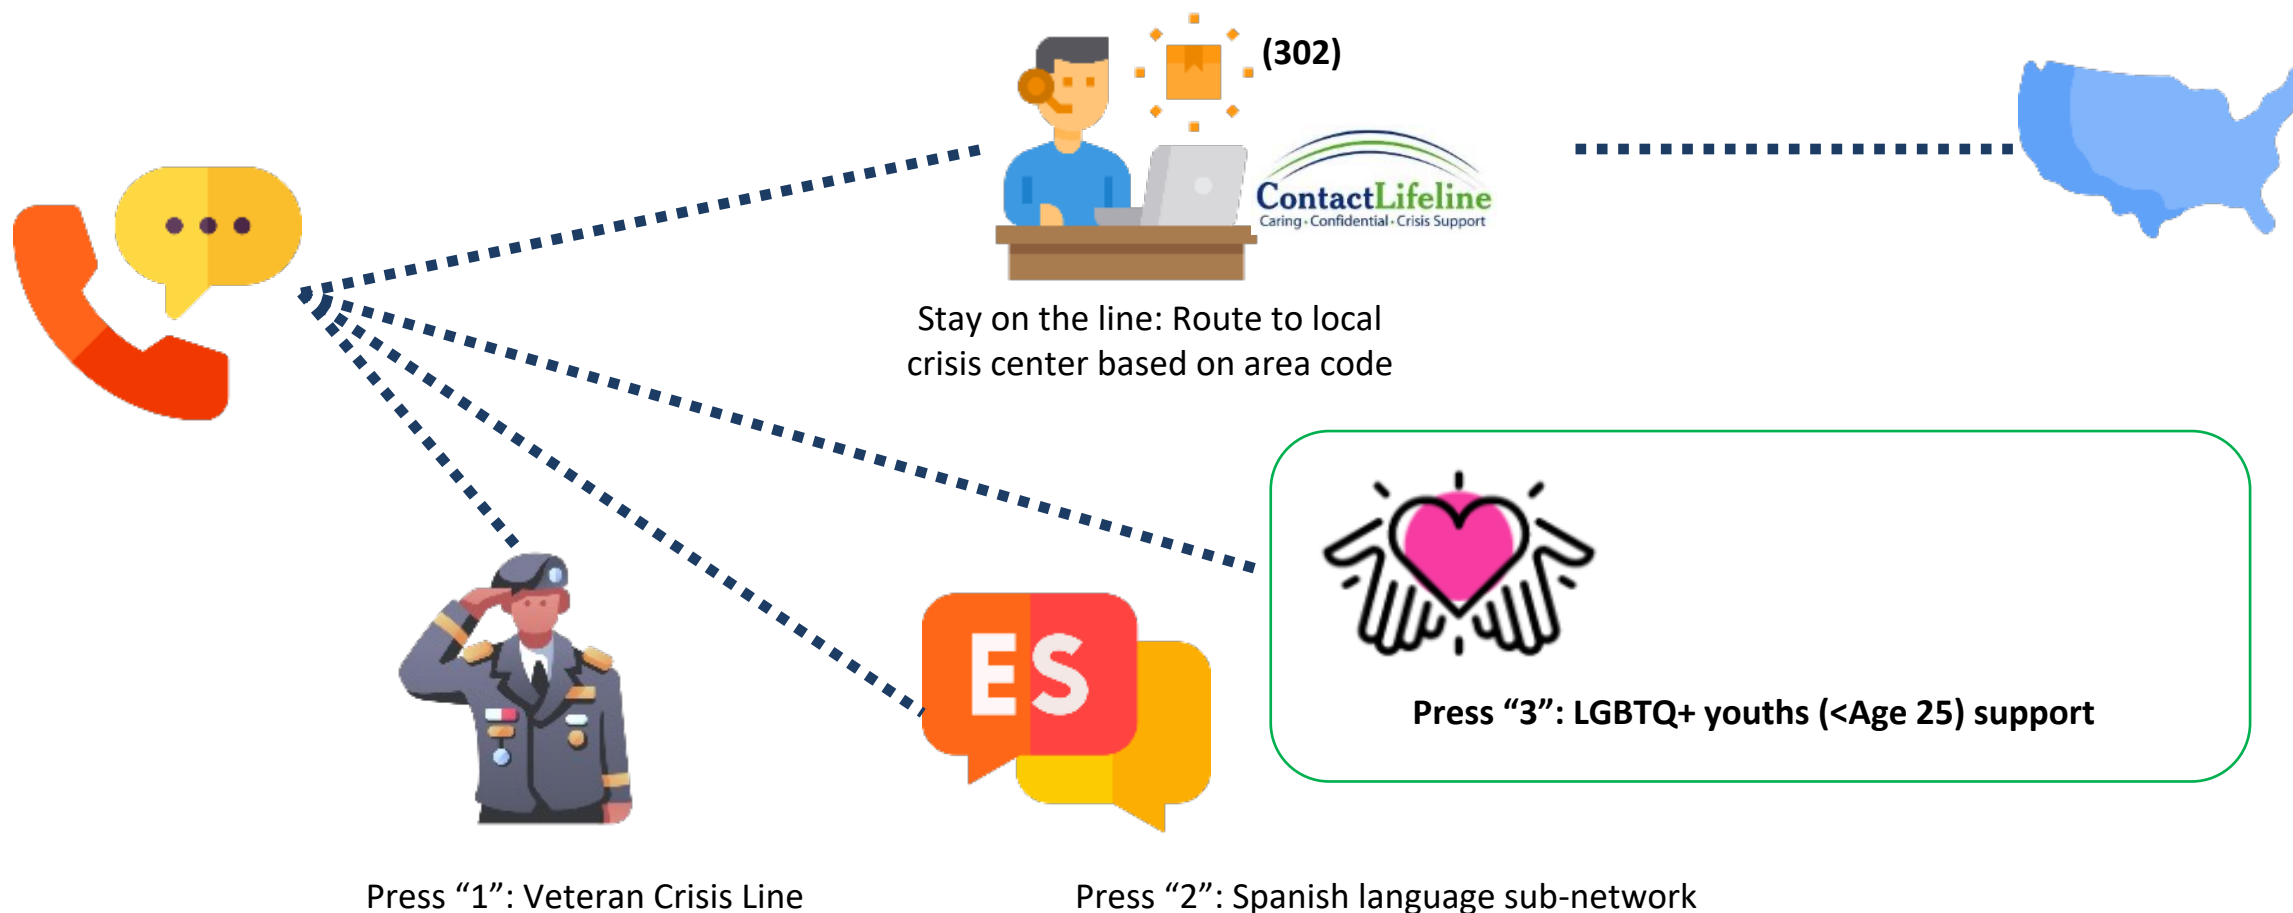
(302)

ContactLifeline
Caring · Confidential · Crisis Support

Stay on the line: Route to local crisis center based on area code

ES

Press “3”: LGBTQ+ youths (<Age 25) support

Press “1”: Veteran Crisis Line

Press “2”: Spanish language sub-network